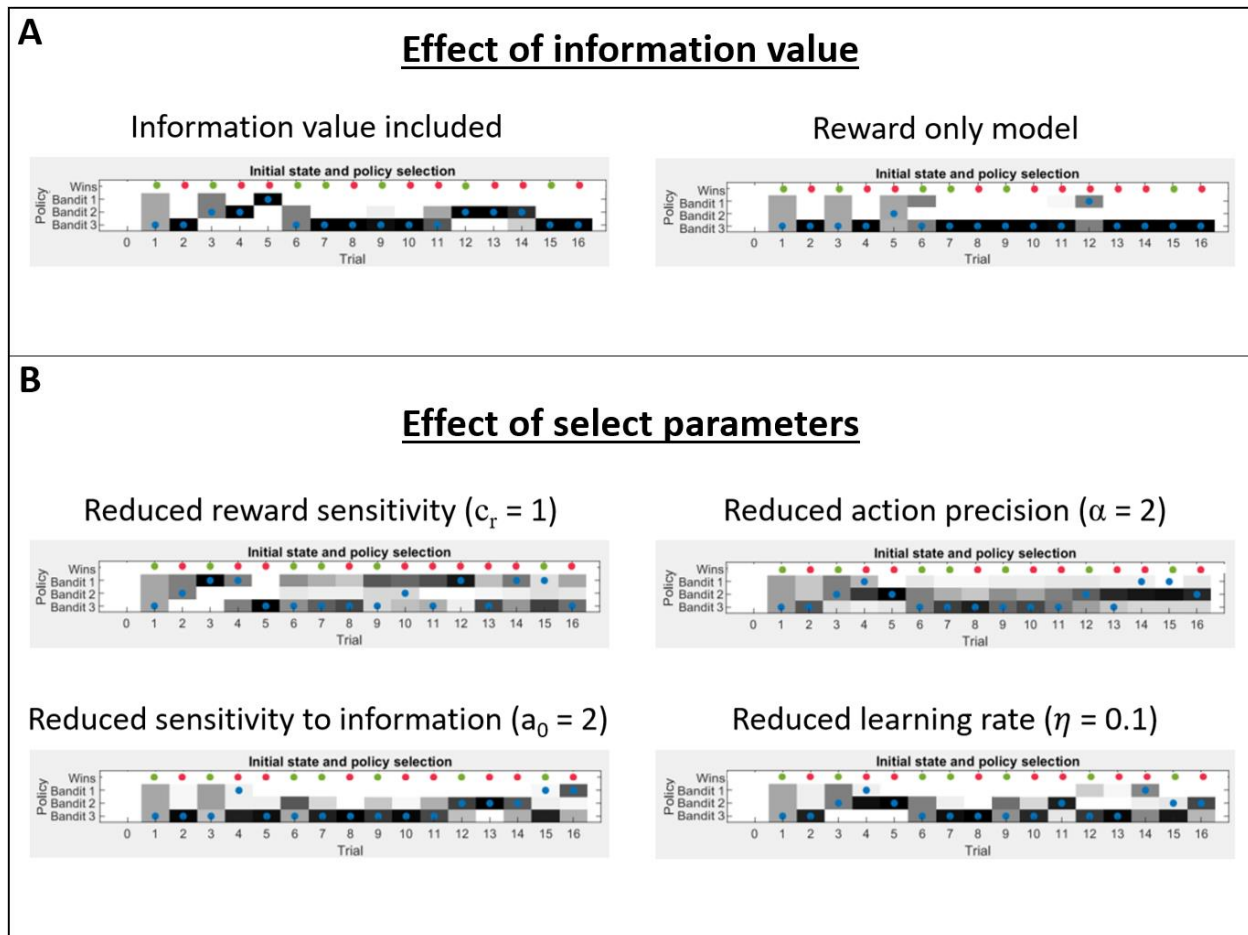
A

Effect of information value

Information value included

Initial state and policy selection

Policy

Wins
Bandit 1
Bandit 2
Bandit 3

0 1 2 3 4 5 6 7 8 9 10 11 12 13 14 15 16

Trial

Reward only model

Initial state and policy selection

Policy

Wins
Bandit 1
Bandit 2
Bandit 3

0 1 2 3 4 5 6 7 8 9 10 11 12 13 14 15 16

Trial

B

Effect of select parameters

Reduced reward sensitivity ($c_r$ = 1)

Initial state and policy selection

Policy

Wins
Bandit 1
Bandit 2
Bandit 3

0 1 2 3 4 5 6 7 8 9 10 11 12 13 14 15 16

Trial

Reduced action precision ($\alpha$ = 2)

Initial state and policy selection

Policy

Wins
Bandit 1
Bandit 2
Bandit 3

0 1 2 3 4 5 6 7 8 9 10 11 12 13 14 15 16

Trial

Reduced sensitivity to information ($a_0$ = 2)

Initial state and policy selection

Policy

Wins
Bandit 1
Bandit 2
Bandit 3

0 1 2 3 4 5 6 7 8 9 10 11 12 13 14 15 16

Trial

Reduced learning rate ($\eta$ = 0.1)

Initial state and policy selection

Policy

Wins
Bandit 1
Bandit 2
Bandit 3

0 1 2 3 4 5 6 7 8 9 10 11 12 13 14 15 16

Trial